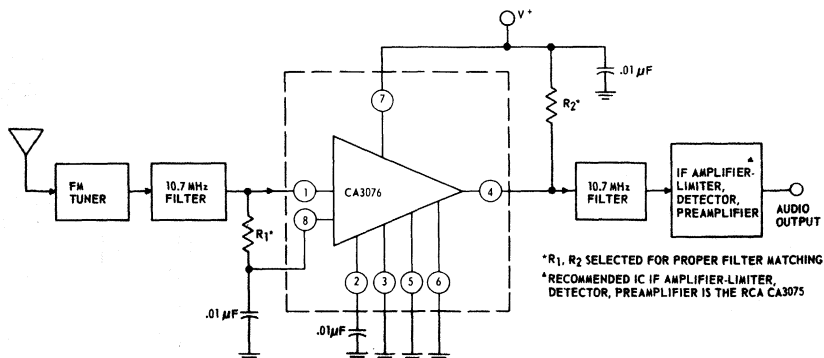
V+

.01 μF

7

R2*

FM TUNER

10.7 MHz FILTER

1

8

CA3076

4

10.7 MHz FILTER

IF AMPLIFIER-LIMITER, DETECTOR, PREAMPLIFIER▲

AUDIO OUTPUT

R1*

2

3

5

6

*R1, R2 SELECTED FOR PROPER FILTER MATCHING

▲RECOMMENDED IC IF AMPLIFIER-LIMITER, DETECTOR, PREAMPLIFIER IS THE RCA CA3075

.01 μF

.01μF